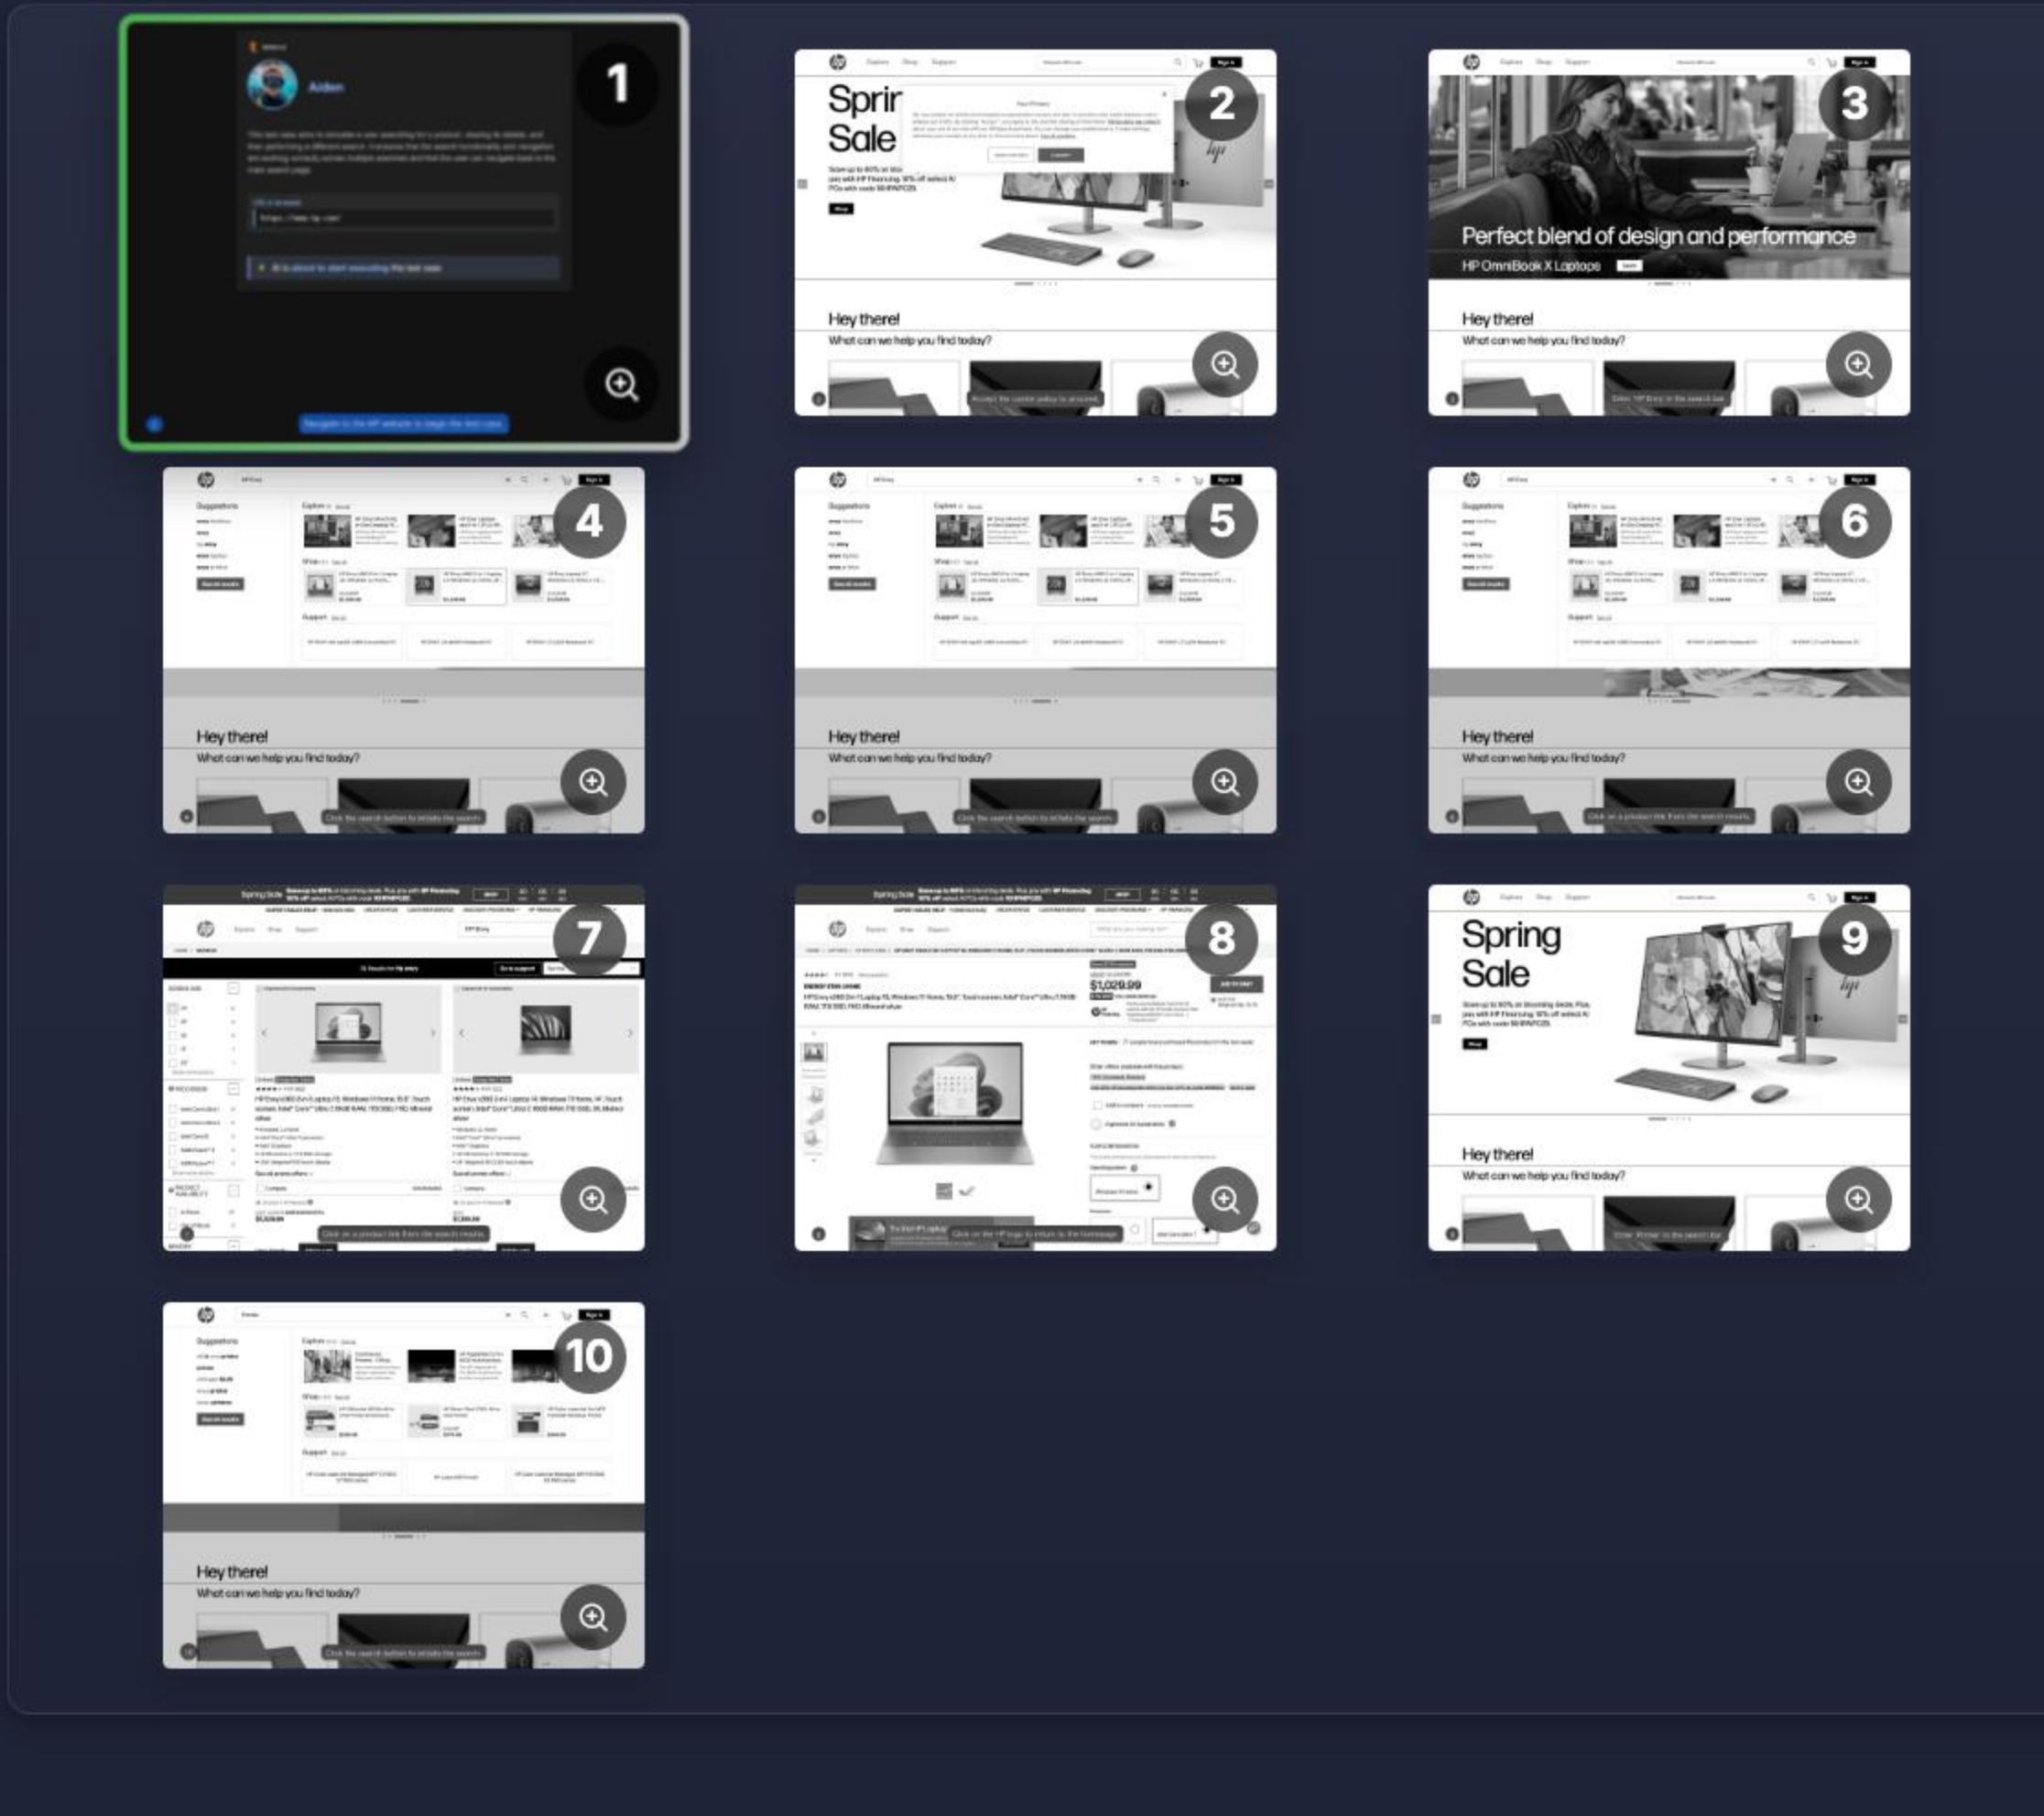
1

Aiden

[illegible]

2

Sprir
Sale

Hey there!
What can we help you find today?

3

Perfect blend of design and performance
HP OmniBook X Laptops

Hey there!
What can we help you find today?

4

Hey there!
What can we help you find today?

5

Hey there!
What can we help you find today?

6

Hey there!
What can we help you find today?

7

8

$1,029.99

9

Spring
Sale

Hey there!
What can we help you find today?

10

Hey there!
What can we help you find today?